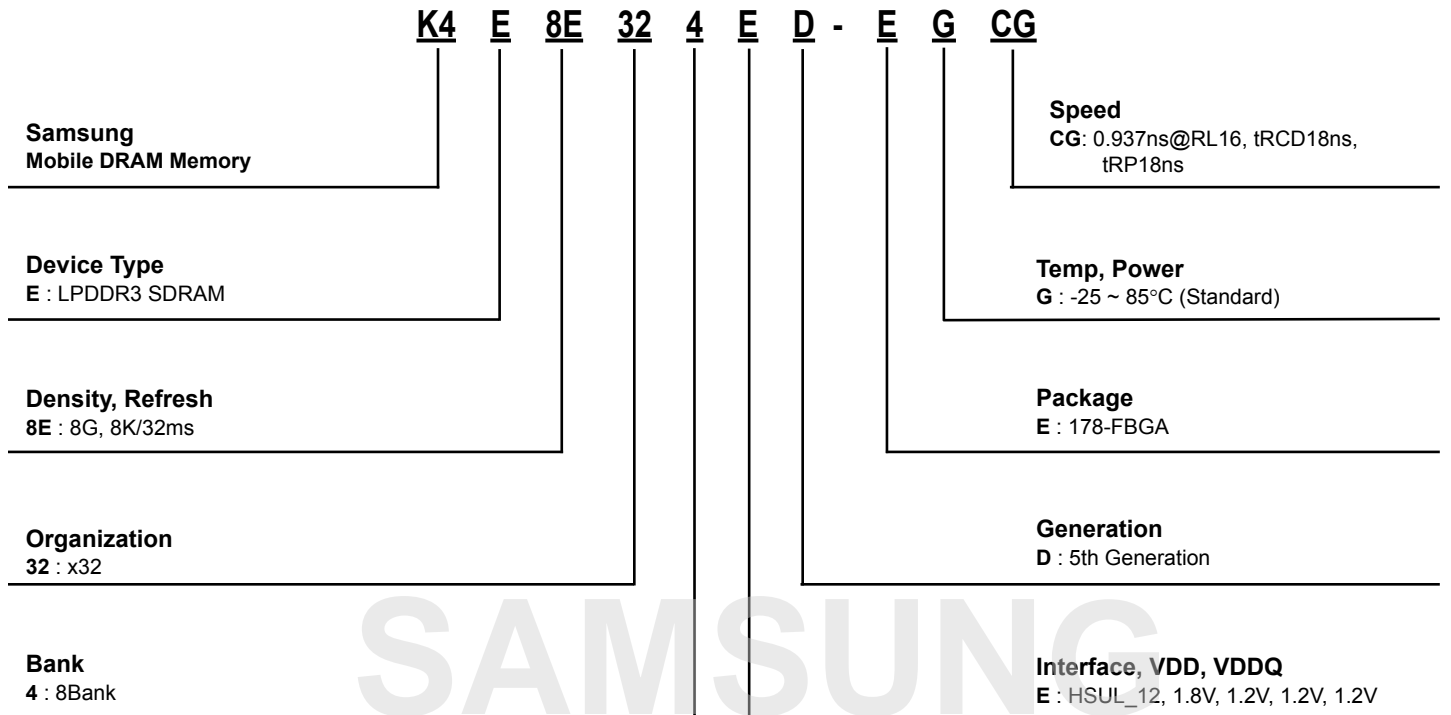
K4 E 8E 32 4 E D - E G CG

Samsung
Mobile DRAM Memory

Device Type
E : LPDDR3 SDRAM

Density, Refresh
8E : 8G, 8K/32ms

Organization
32 : x32

Bank
4 : 8Bank

Speed
CG: 0.937ns@RL16, tRCD18ns, tRP18ns

Temp, Power
G : -25 ~ 85°C (Standard)

Package
E : 178-FBGA

Generation
D : 5th Generation

Interface, VDD, VDDQ
E : HSUL_12, 1.8V, 1.2V, 1.2V, 1.2V

SAMSUNG